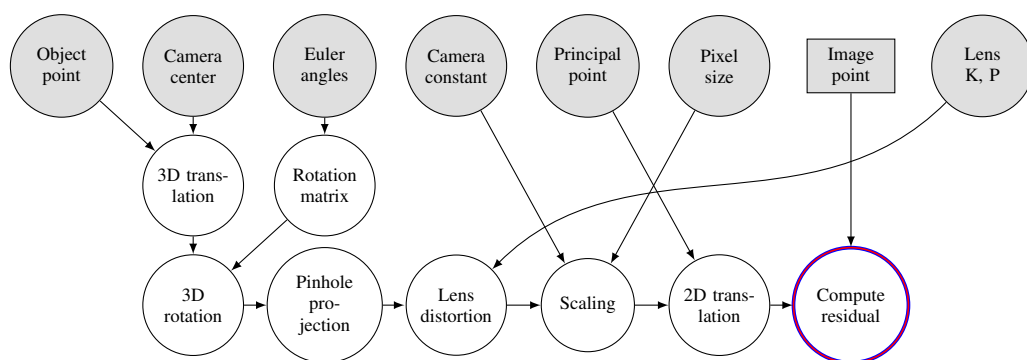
Object point

Camera center

Euler angles

Camera constant

Principal point

Pixel size

Image point

Lens K, P

3D translation

Rotation matrix

3D rotation

Pinhole projection

Lens distortion

Scaling

2D translation

Compute residual